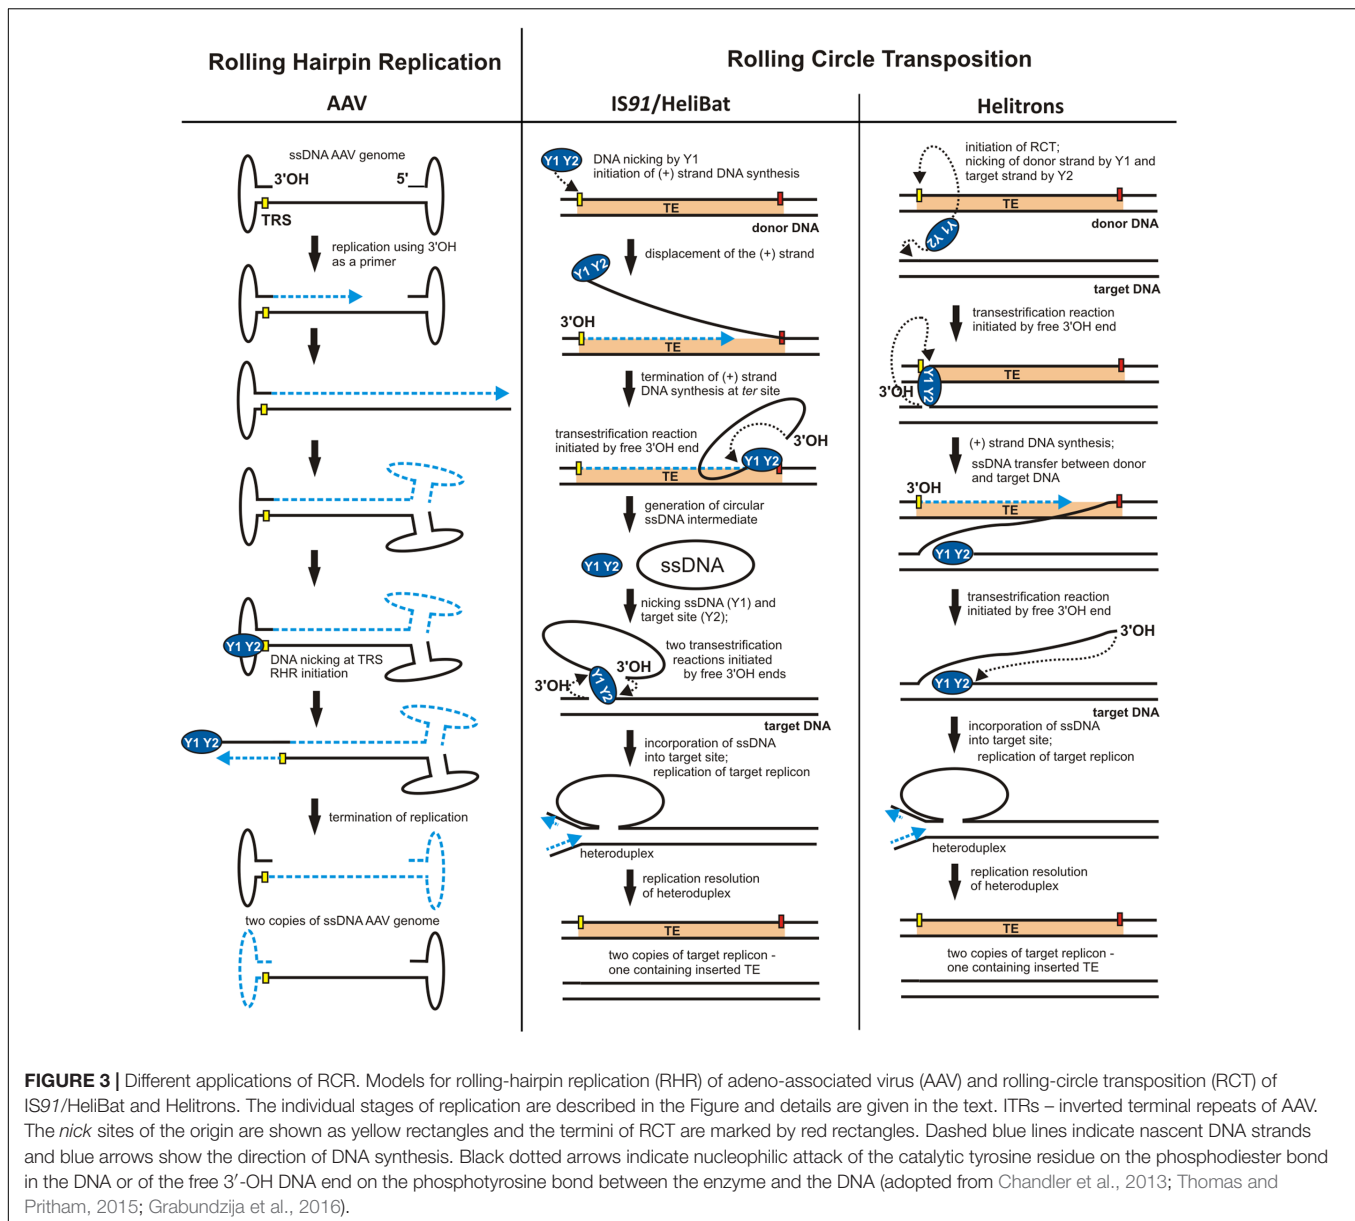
Rolling Hairpin Replication

AAV

ssDNA AAV genome

3'OH

5'

TRS

replication using 3'OH as a primer

Y1 Y2

DNA nicking at TRS RHR initiation

Y1 Y2

termination of replication

two copies of ssDNA AAV genome

Rolling Circle Transposition

IS*91*/HeliBat

Y1 Y2

DNA nicking by Y1 initiation of (+) strand DNA synthesis

TE

donor DNA

displacement of the (+) strand

Y1 Y2

3'OH

TE

termination of (+) strand DNA synthesis at *ter* site

transestrification reaction initiated by free 3'OH end

3'OH

Y1 Y2

TE

generation of circular ssDNA intermediate

Y1 Y2

ssDNA

nicking ssDNA (Y1) and target site (Y2);

two transestrification reactions initiated by free 3'OH ends

3'OH

3'OH

Y1 Y2

target DNA

incorporation of ssDNA into target site; replication of target replicon

heteroduplex

replication resolution of heteroduplex

TE

two copies of target replicon - one containing inserted TE

Helitrons

initiation of RCT; nicking of donor strand by Y1 and target strand by Y2

TE

donor DNA

Y1 Y2

target DNA

transestrification reaction initiated by free 3'OH end

TE

3'OH

Y1 Y2

(+) strand DNA synthesis; ssDNA transfer between donor and target DNA

3'OH

TE

Y1 Y2

transestrification reaction initiated by free 3'OH end

3'OH

Y1 Y2

target DNA

incorporation of ssDNA into target site; replication of target replicon

heteroduplex

replication resolution of heteroduplex

TE

two copies of target replicon - one containing inserted TE

**FIGURE 3 |** Different applications of RCR. Models for rolling-hairpin replication (RHR) of adeno-associated virus (AAV) and rolling-circle transposition (RCT) of IS*91*/HeliBat and Helitrons. The individual stages of replication are described in the Figure and details are given in the text. ITRs – inverted terminal repeats of AAV. The *nick* sites of the origin are shown as yellow rectangles and the termini of RCT are marked by red rectangles. Dashed blue lines indicate nascent DNA strands and blue arrows show the direction of DNA synthesis. Black dotted arrows indicate nucleophilic attack of the catalytic tyrosine residue on the phosphodiester bond in the DNA or of the free 3′-OH DNA end on the phosphotyrosine bond between the enzyme and the DNA (adopted from Chandler et al., 2013; Thomas and Pritham, 2015; Grabundzija et al., 2016).